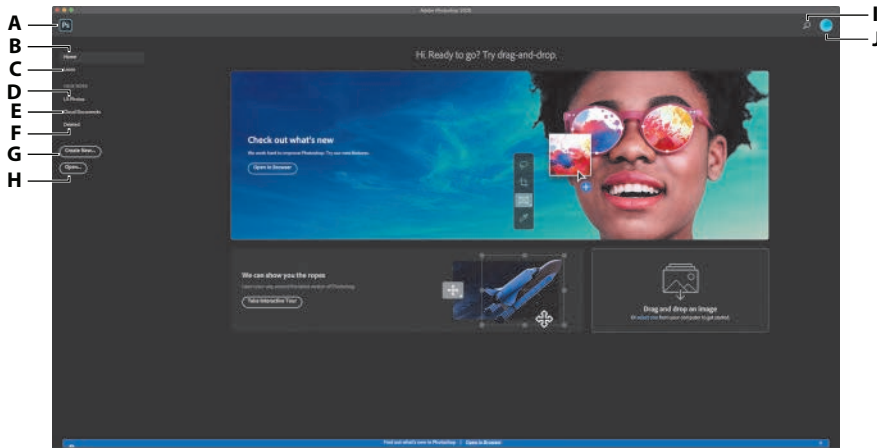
A
B
C
D
E
F
G
H
I
J

Adobe Photoshop 2020

Ps

Home

Learn

LR Photos

Cloud Documents

Deleted

Create New...

Open...

Hi. Ready to go? Try drag-and-drop.

Check out what's new

We work hard to improve Photoshop. Try our new features.

Open in Browser

We can show you the ropes

Learn your way around the latest version of Photoshop.

Take Interactive Tour

Drag and drop an image

Or select one from your computer to get started.

Find out what's new in Photoshop | Open in Browser